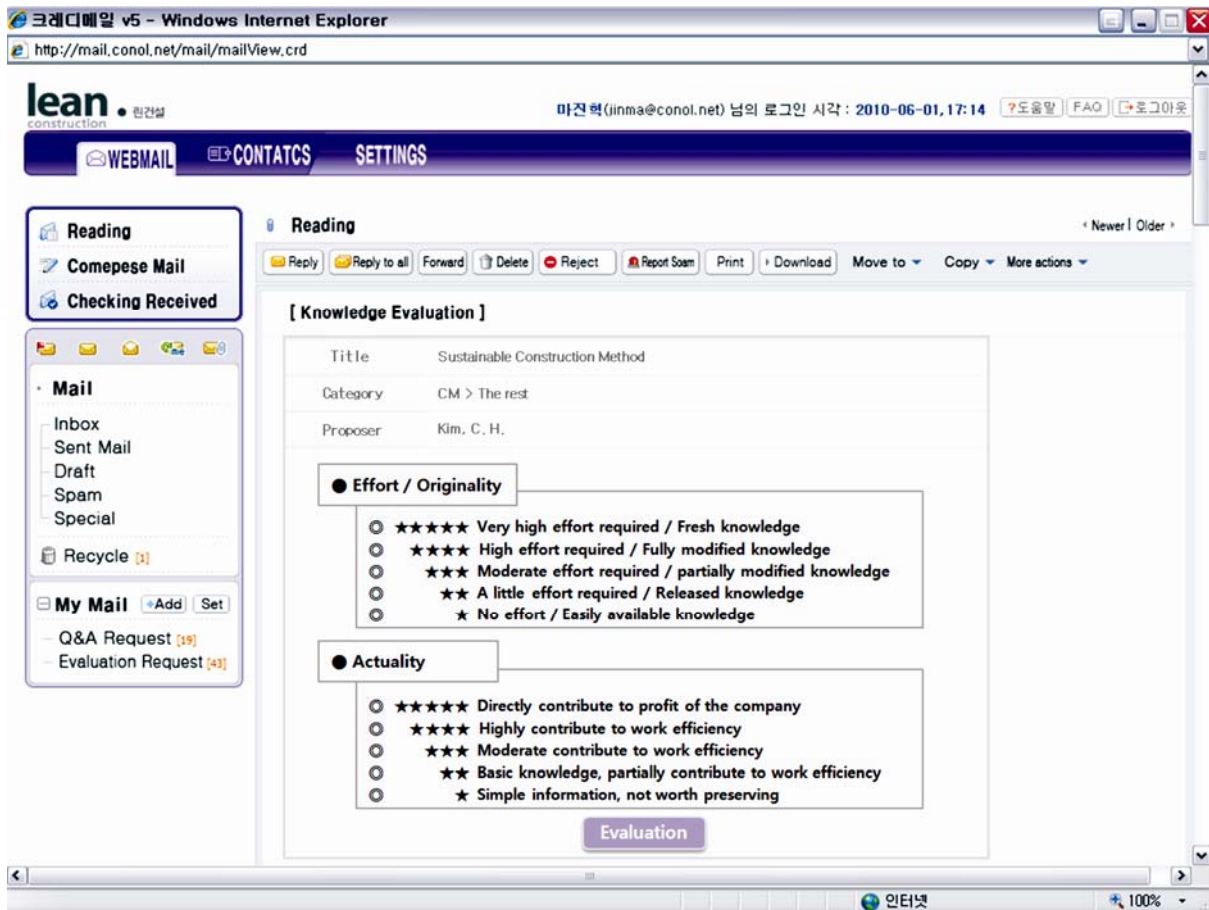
크레디메일 v5 - Windows Internet Explorer
http://mail.conol.net/mail/mailView.crd

lean construction • 린건설

마진혁(jinma@conol.net) 님의 로그인 시각 : 2010-06-01, 17:14 ?도움말 FAQ 로그아웃

WEBMAIL CONTATCS SETTINGS

Reading
Comepese Mail
Checking Received

Mail
Inbox
Sent Mail
Draft
Spam
Special
Recycle [1]

My Mail +Add Set
Q&A Request [19]
Evaluation Request [43]

Reading

‹ Newer | Older ›

Reply Reply to all Forward Delete Reject Report Soam Print Download Move to Copy More actions

[ Knowledge Evaluation ]

| Title | Sustainable Construction Method |
|---|---|
| Category | CM > The rest |
| Proposer | Kim, C. H. |

● Effort / Originality

★★★★★ Very high effort required / Fresh knowledge
★★★★ High effort required / Fully modified knowledge
★★★ Moderate effort required / partially modified knowledge
★★ A little effort required / Released knowledge
★ No effort / Easily available knowledge

● Actuality

★★★★★ Directly contribute to profit of the company
★★★★ Highly contribute to work efficiency
★★★ Moderate contribute to work efficiency
★★ Basic knowledge, partially contribute to work efficiency
★ Simple information, not worth preserving

Evaluation

인터넷 100%